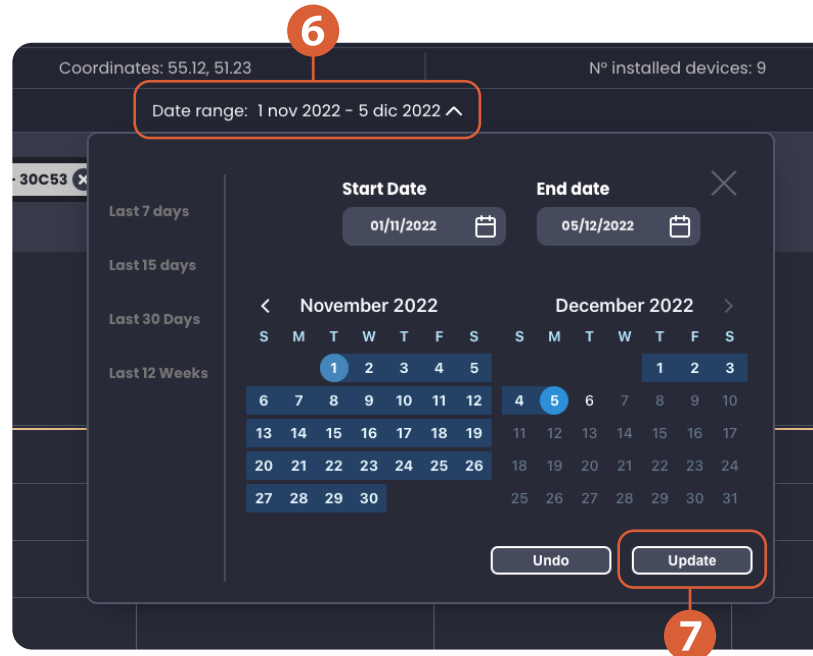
6

Coordinates: 55.12, 51.23

Nº installed devices: 9

Date range: 1 nov 2022 - 5 dic 2022

- 30C53

Last 7 days

Last 15 days

Last 30 Days

Last 12 Weeks

Start Date
01/11/2022

End date
05/12/2022

November 2022

| S | M | T | W | T | F | S |
|---|---|---|---|---|---|---|
| | | 1 | 2 | 3 | 4 | 5 |
| 6 | 7 | 8 | 9 | 10 | 11 | 12 |
| 13 | 14 | 15 | 16 | 17 | 18 | 19 |
| 20 | 21 | 22 | 23 | 24 | 25 | 26 |
| 27 | 28 | 29 | 30 | | | |

December 2022

| S | M | T | W | T | F | S |
|---|---|---|---|---|---|---|
| | | | | 1 | 2 | 3 |
| 4 | 5 | 6 | 7 | 8 | 9 | 10 |
| 11 | 12 | 13 | 14 | 15 | 16 | 17 |
| 18 | 19 | 20 | 21 | 22 | 23 | 24 |
| 25 | 26 | 27 | 28 | 29 | 30 | 31 |

Undo

Update

7